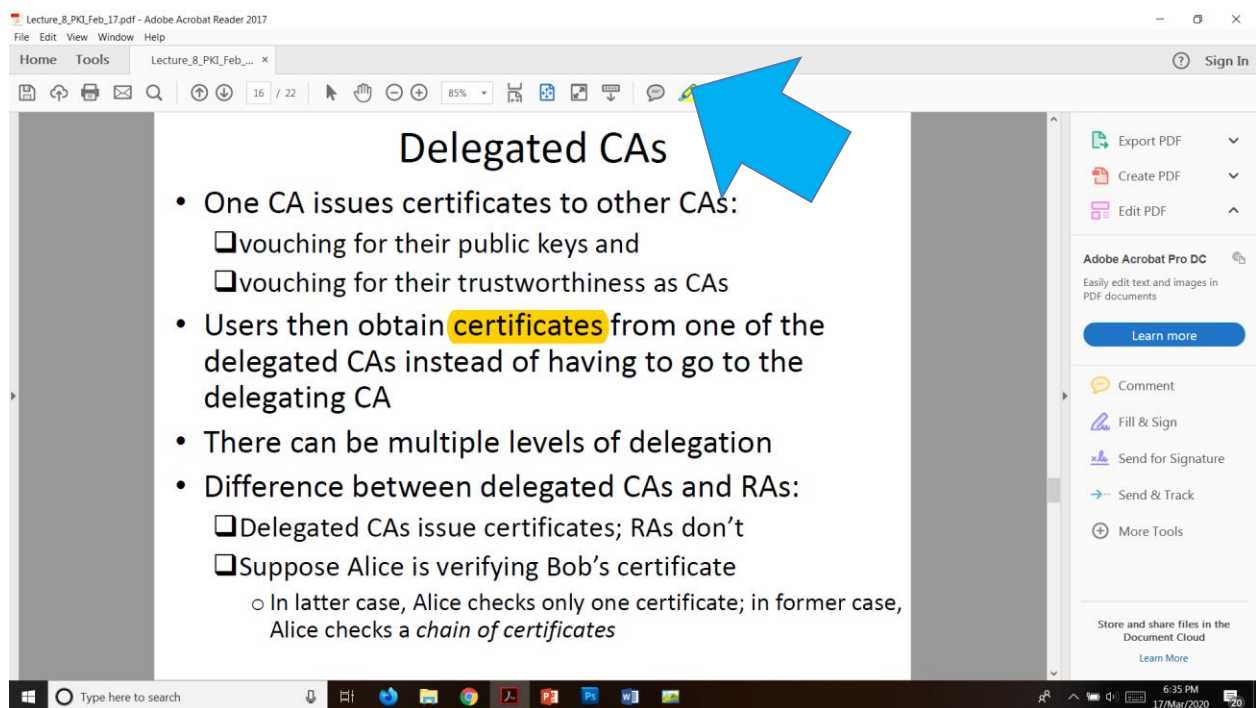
Lecture_8_PKI_Feb_17.pdf - Adobe Acrobat Reader 2017
File Edit View Window Help
Home Tools Lecture_8_PKI_Feb_... ×
? Sign In
16 / 22 85%

Delegated CAs

• One CA issues certificates to other CAs:
❑vouching for their public keys and
❑vouching for their trustworthiness as CAs
• Users then obtain certificates from one of the delegated CAs instead of having to go to the delegating CA
• There can be multiple levels of delegation
• Difference between delegated CAs and RAs:
❑Delegated CAs issue certificates; RAs don't
❑Suppose Alice is verifying Bob's certificate
○ In latter case, Alice checks only one certificate; in former case, Alice checks a *chain of certificates*

Export PDF
Create PDF
Edit PDF
Adobe Acrobat Pro DC
Easily edit text and images in PDF documents
Learn more
Comment
Fill & Sign
Send for Signature
Send & Track
More Tools
Store and share files in the Document Cloud
Learn More

Type here to search
6:35 PM
17/Mar/2020
20